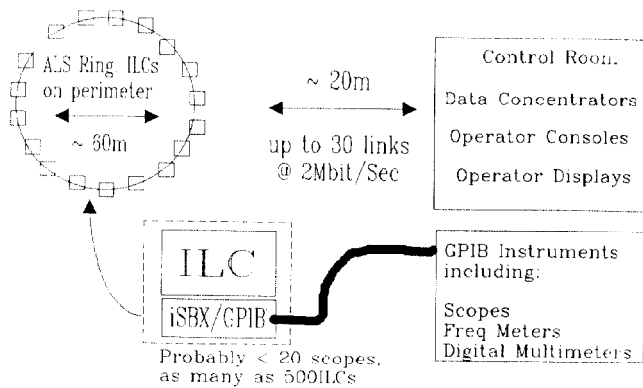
ALS Ring ILCs on perimeter

~ 60m

~ 20m

up to 30 links @ 2Mbit/Sec

Control Room.

Data Concentrators

Operator Consoles

Operator Displays

ILC

iSBX/GPIB

Probably < 20 scopes, as many as 500ILCs

GPIB Instruments including:

Scopes
Freq Meters
Digital Multimeters